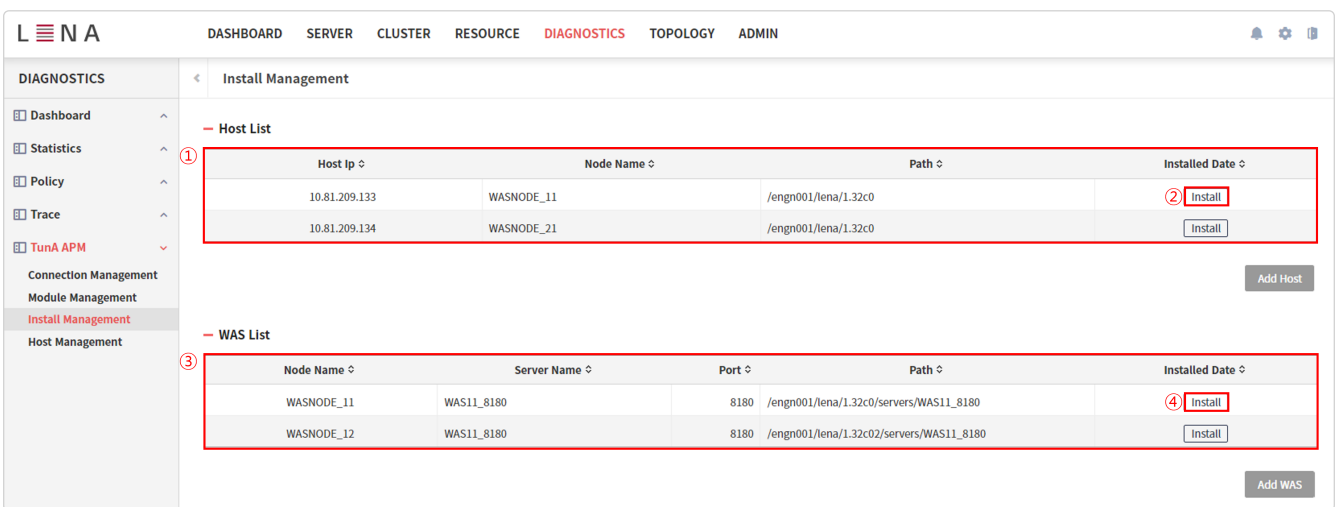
LENA

DASHBOARD SERVER CLUSTER RESOURCE DIAGNOSTICS TOPOLOGY ADMIN

DIAGNOSTICS

Dashboard

Statistics

Policy

Trace

TunA APM

Connection Management

Module Management

Install Management

Host Management

Install Management

Host List

①

| Host Ip | Node Name | Path | Installed Date |
|---|---|---|---|
| 10.81.209.133 | WASNODE_11 | /engn001/lena/1.32c0 | ② Install |
| 10.81.209.134 | WASNODE_21 | /engn001/lena/1.32c0 | Install |

Add Host

WAS List

③

| Node Name | Server Name | Port | Path | Installed Date |
|---|---|---|---|---|
| WASNODE_11 | WAS11_8180 | 8180 | /engn001/lena/1.32c0/servers/WAS11_8180 | ④ Install |
| WASNODE_12 | WAS11_8180 | 8180 | /engn001/lena/1.32c02/servers/WAS11_8180 | Install |

Add WAS